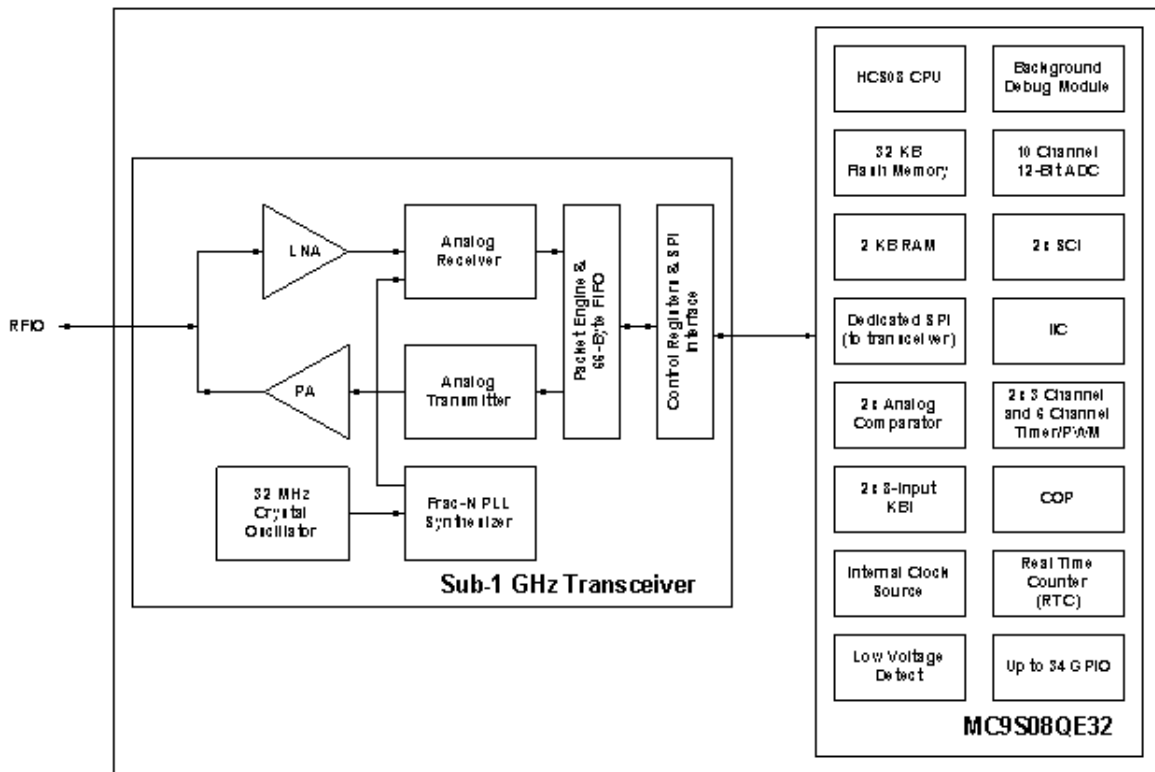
RFIO

LNA

PA

Analog Receiver

Analog Transmitter

Packet Engine & 66-Byte FIFO

Control Registers & SPI Interface

32 MHz Crystal Oscillator

Frac-N PLL Synthesizer

Sub-1 GHz Transceiver

HCS08 CPU

Background Debug Module

32 KB Flash Memory

10 Channel 12-Bit ADC

2 KB RAM

2x SCI

Dedicated SPI (to transceiver)

IIC

2x Analog Comparator

2x 3 Channel and 6 Channel Timer/PWM

2x 8-Input KBI

COP

Internal Clock Source

Real Time Counter (RTC)

Low Voltage Detect

Up to 34 GPIO

MC9S08QE32